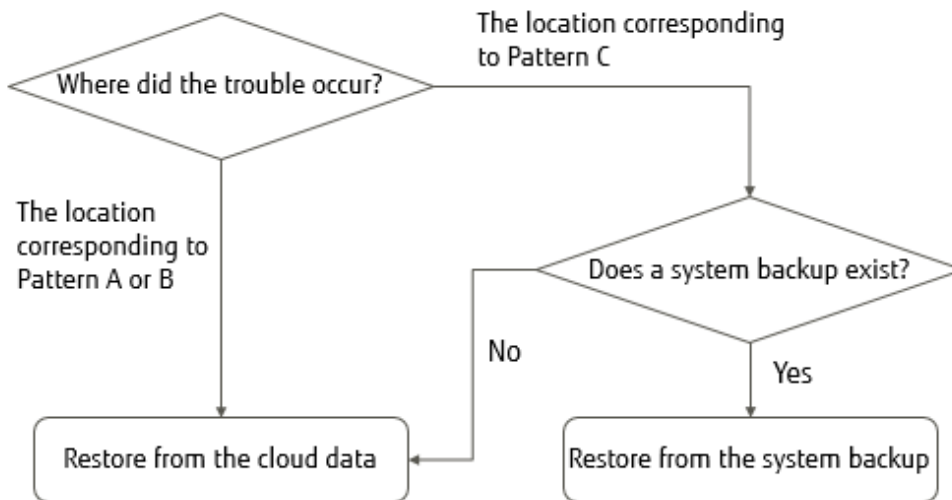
Where did the trouble occur?

The location corresponding to Pattern C

The location corresponding to Pattern A or B

Does a system backup exist?

No

Yes

Restore from the cloud data

Restore from the system backup